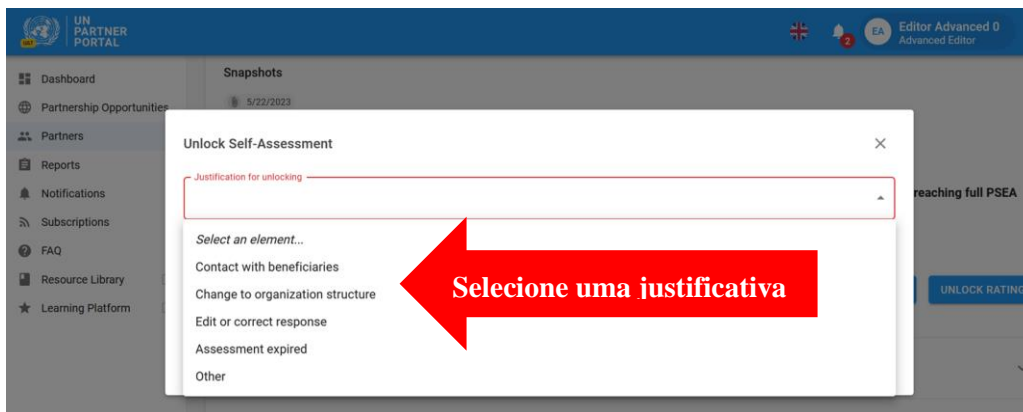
UN PARTNER PORTAL

Editor Advanced 0
Advanced Editor

EA

2

Dashboard
Partnership Opportunities
Partners
Reports
Notifications
Subscriptions
FAQ
Resource Library
Learning Platform

Snapshots
5/22/2023

Unlock Self-Assessment

Justification for unlocking

Select an element...
Contact with beneficiaries
Change to organization structure
Edit or correct response
Assessment expired
Other

Selecione uma justificativa

reaching full PSEA

UNLOCK RATING